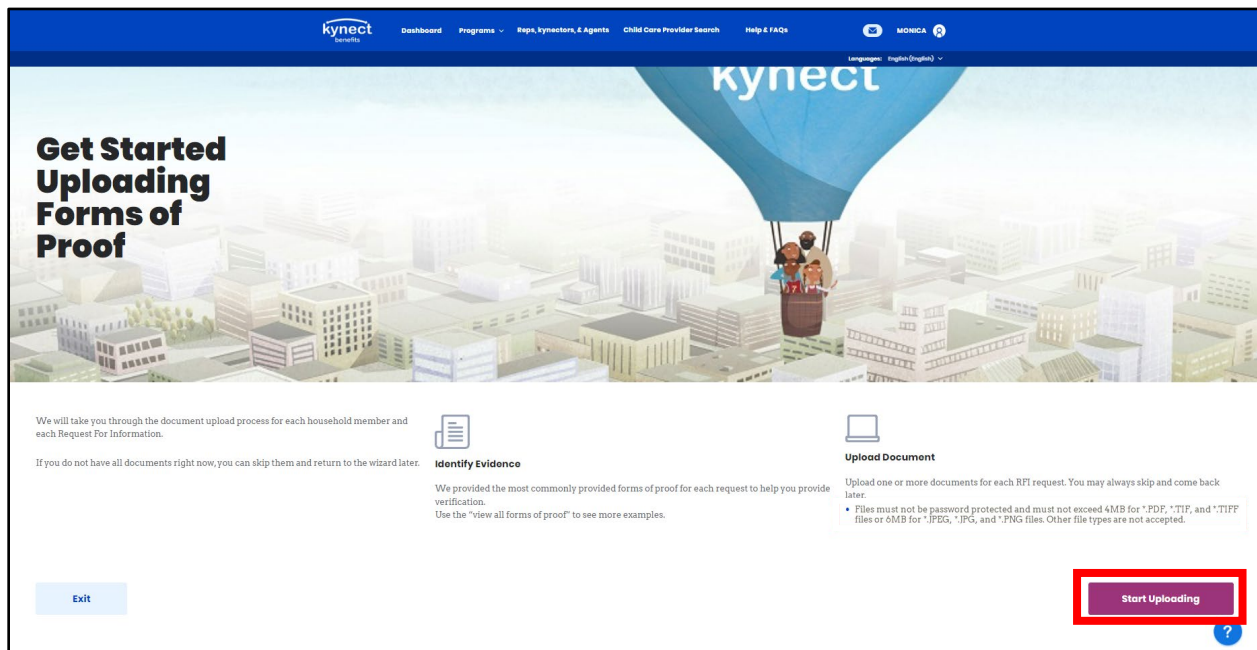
kynect benefits

Dashboard Programs Reps, kynectors, & Agents Child Care Provider Search Help & FAQs MONICA

Languages: English (English)

kynect

Get Started Uploading Forms of Proof

We will take you through the document upload process for each household member and each Request For Information.

If you do not have all documents right now, you can skip them and return to the wizard later.

Identify Evidence

We provided the most commonly provided forms of proof for each request to help you provide verification.
Use the "view all forms of proof" to see more examples.

Upload Document

Upload one or more documents for each RFI request. You may always skip and come back later.

• Files must not be password protected and must not exceed 4MB for *.PDF, *.TIF, and *.TIFF files or 6MB for *.JPEG, *.JPG, and *.PNG files. Other file types are not accepted.

Exit

Start Uploading

?